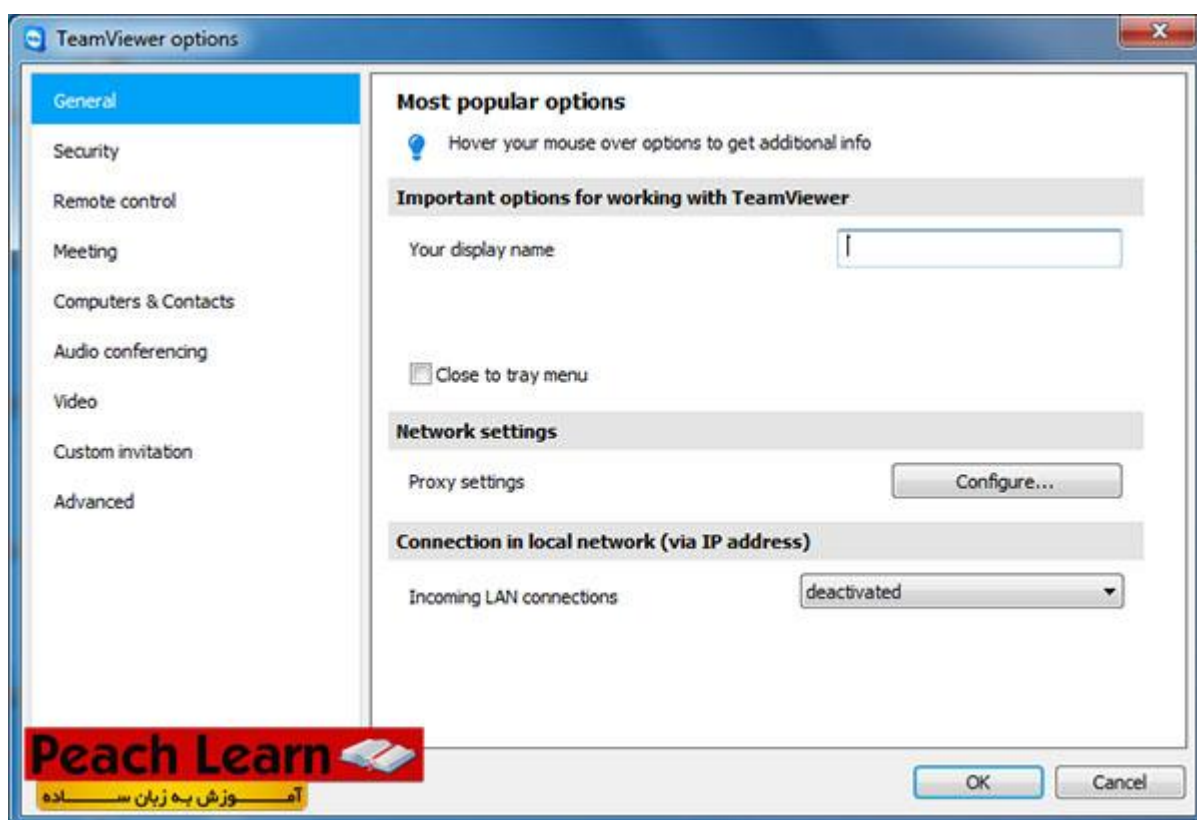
TeamViewer options

General
Security
Remote control
Meeting
Computers & Contacts
Audio conferencing
Video
Custom invitation
Advanced

Most popular options
Hover your mouse over options to get additional info

Important options for working with TeamViewer
Your display name

Close to tray menu

Network settings
Proxy settings
Configure...

Connection in local network (via IP address)
Incoming LAN connections
deactivated

Peach Learn
آمـــوزش بـه زبان ســاده

OK
Cancel